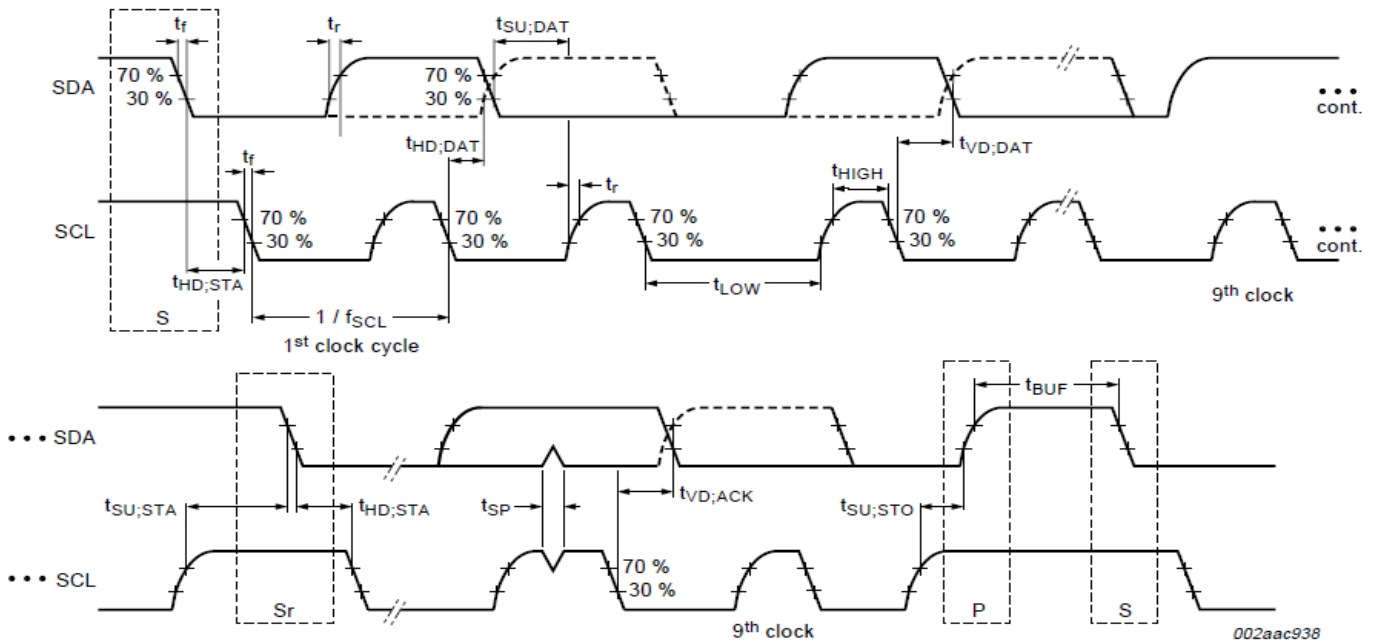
$t_f$

$t_r$

$t_{SU;DAT}$

SDA

70 %
30 %

70 %
30 %

• • •
cont.

$t_{HD;DAT}$

$t_{VD;DAT}$

$t_f$

$t_r$

$t_{HIGH}$

SCL

70 %
30 %

70 %
30 %

70 %
30 %

70 %
30 %

• • •
cont.

$t_{HD;STA}$

$t_{LOW}$

$9^{th}$ clock

S

$1 / f_{SCL}$

$1^{st}$ clock cycle

$t_{BUF}$

• • • SDA

$t_{SU;STA}$

$t_{HD;STA}$

$t_{SP}$

$t_{VD;ACK}$

$t_{SU;STO}$

• • • SCL

70 %
30 %

Sr

P

S

$9^{th}$ clock

002aac938